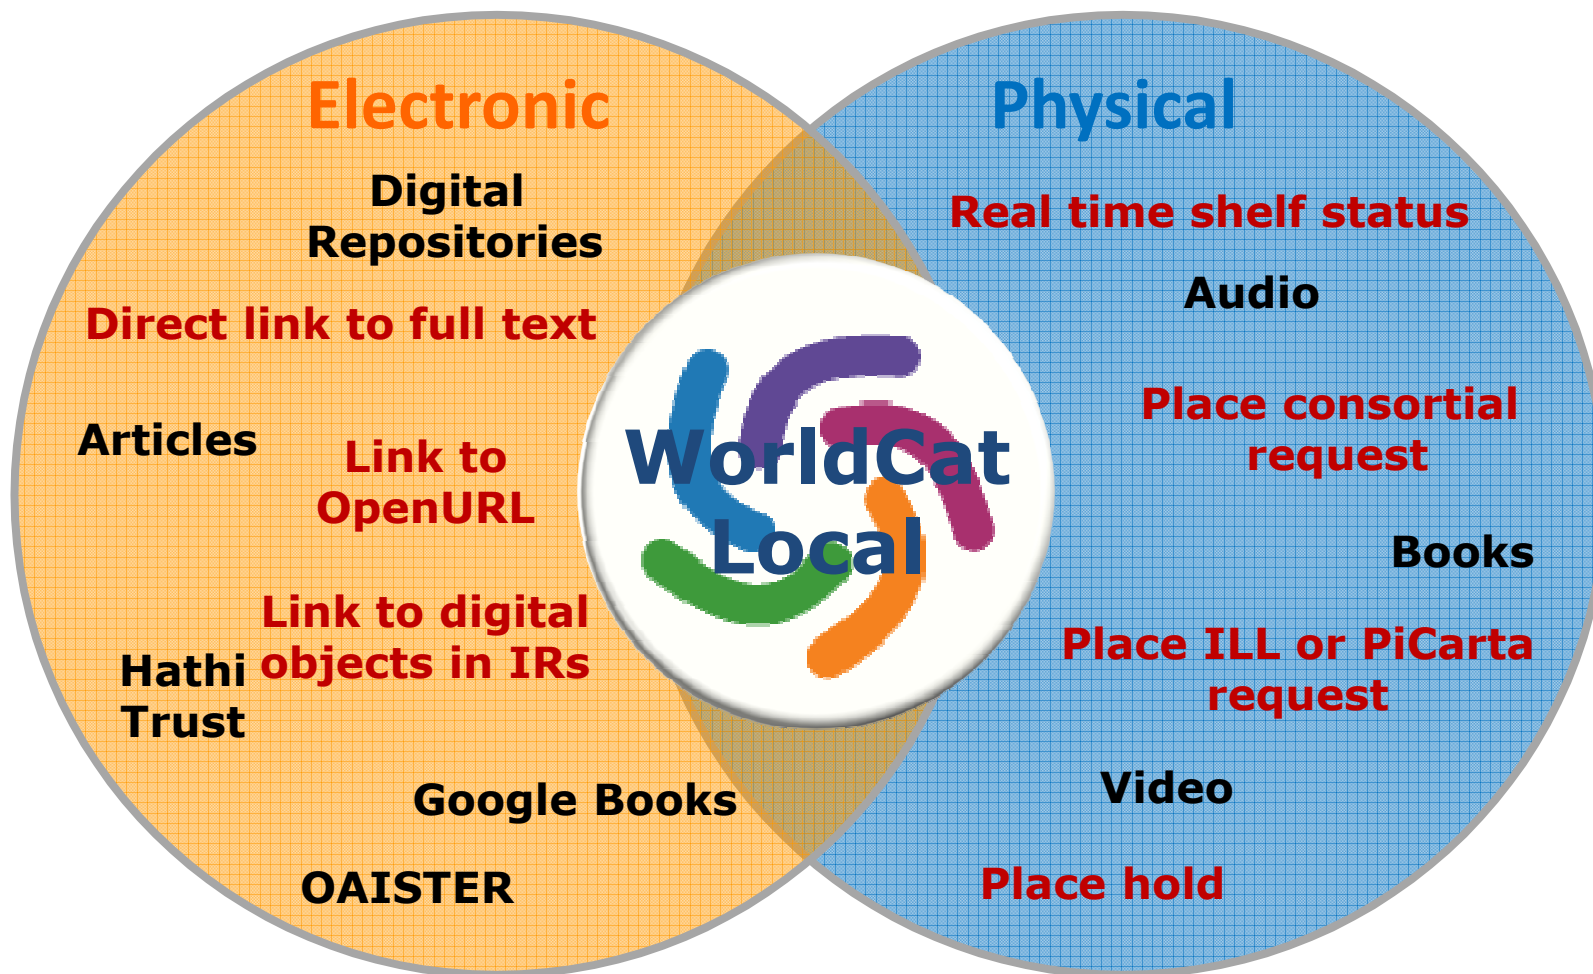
Electronic

Digital Repositories

Direct link to full text

Articles

Link to OpenURL

Link to digital objects in IRs

Hathi Trust

Google Books

OAISTER

WorldCat Local

Physical

Real time shelf status

Audio

Place consortial request

Books

Place ILL or PiCarta request

Video

Place hold